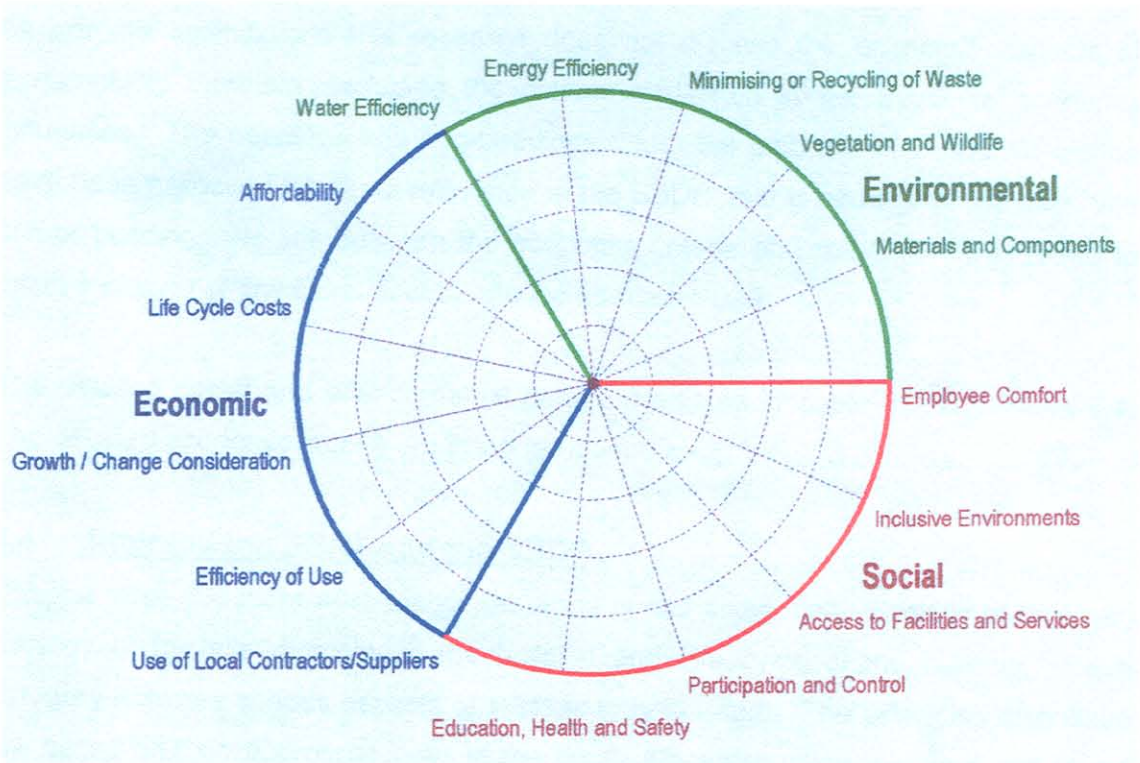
Energy Efficiency

Minimising or Recycling of Waste

Water Efficiency

Vegetation and Wildlife

Affordability

Environmental

Materials and Components

Life Cycle Costs

Economic

Employee Comfort

Growth / Change Consideration

Inclusive Environments

Social

Efficiency of Use

Access to Facilities and Services

Use of Local Contractors/Suppliers

Participation and Control

Education, Health and Safety